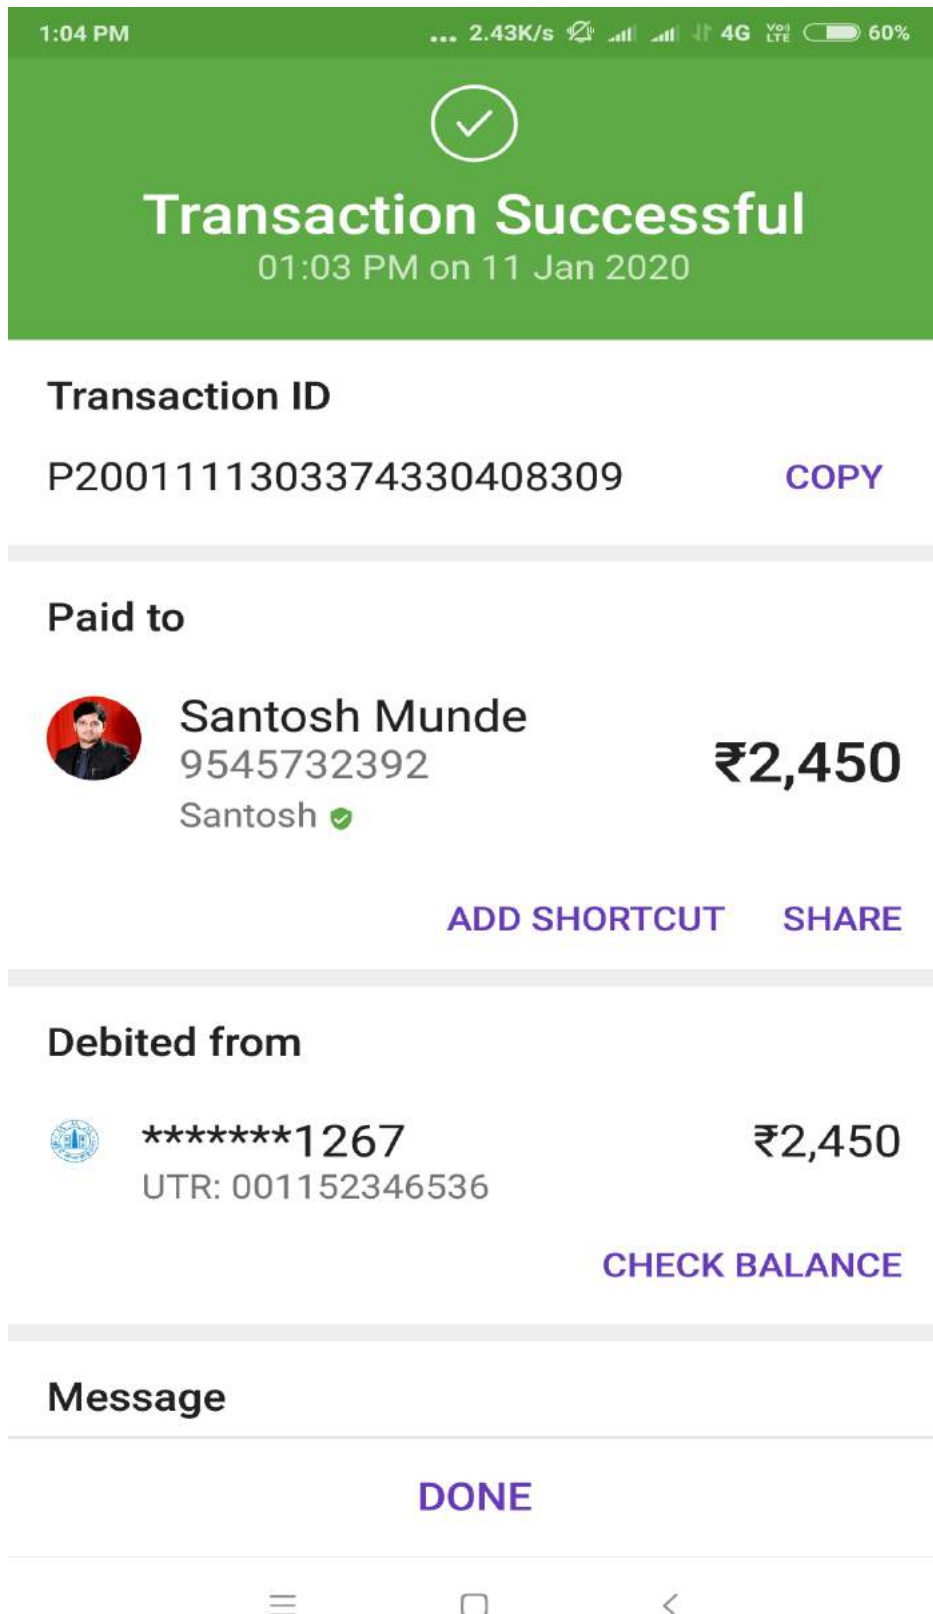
1:04 PM ... 2.43K/s 4G Vo LTE 60%

Transaction Successful
01:03 PM on 11 Jan 2020

Transaction ID
P2001111303374330408309 COPY

Paid to

Santosh Munde
9545732392
Santosh
₹2,450

ADD SHORTCUT SHARE

Debited from

*******1267
UTR: 001152346536
₹2,450

CHECK BALANCE

Message

DONE